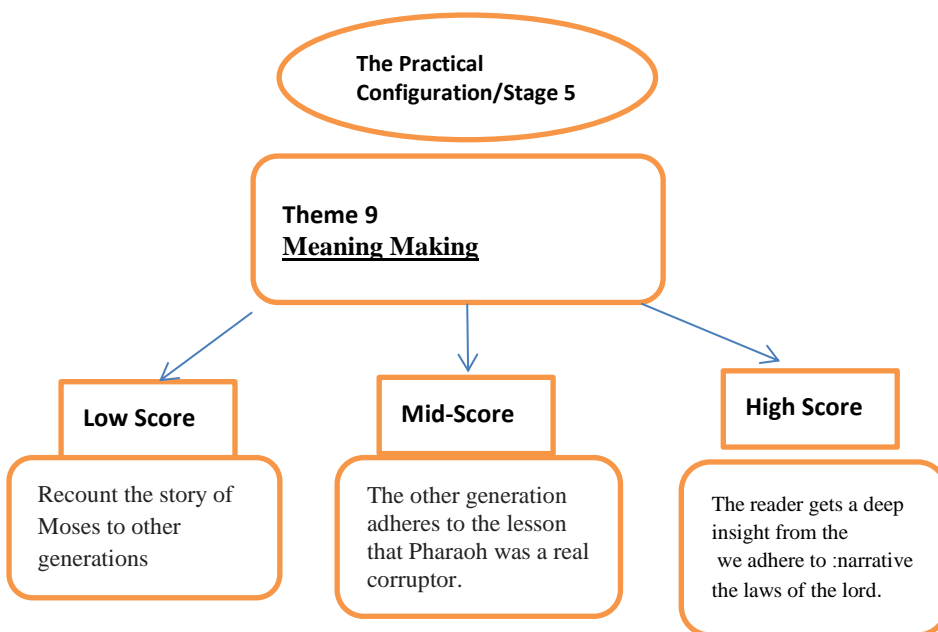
The Practical Configuration/Stage 5

Theme 9
Meaning Making

Low Score

Recount the story of Moses to other generations

Mid-Score

The other generation adheres to the lesson that Pharaoh was a real corruptor.

High Score

The reader gets a deep insight from the we adhere to :narrative the laws of the lord.